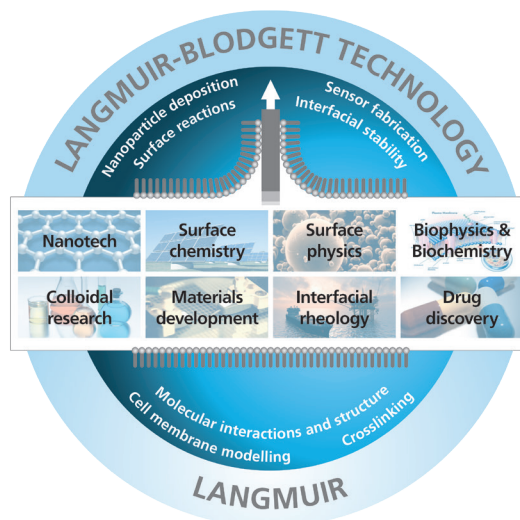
LANGMUIR-BLODGETT TECHNOLOGY

Nanoparticle deposition
Surface reactions

Sensor fabrication
Interfacial stability

| Nanotech | Surface chemistry | Surface physics | Biophysics & Biochemistry |
|---|---|---|---|
| Colloidal research | Materials development | Interfacial rheology | Drug discovery |

Molecular interactions and structure
Cell membrane modelling
Crosslinking

LANGMUIR